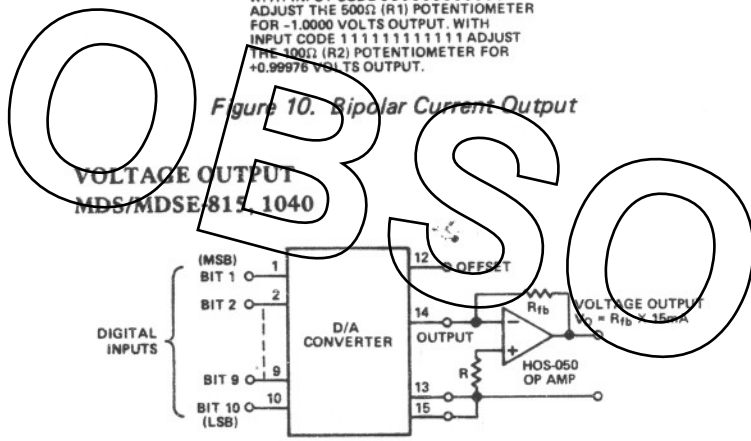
ADJUST THE 500Ω (R1) POTENTIOMETER FOR -1.0000 VOLTS OUTPUT. WITH INPUT CODE 111111111111 ADJUST THE 100Ω (R2) POTENTIOMETER FOR +0.99976 VOLTS OUTPUT.

Figure 10. Bipolar Current Output

OBSO

VOLTAGE OUTPUT
MDS/MDSE-815, 1040

(MSB)
BIT 1
BIT 2
DIGITAL INPUTS
BIT 9
BIT 10
(LSB)
1
2
9
10
D/A CONVERTER
12
OFFSET
14
OUTPUT
13
15
$R_{fb}$
R
HOS-050 OP AMP
VOLTAGE OUTPUT
$V_O = R_{fb} \times 15mA$